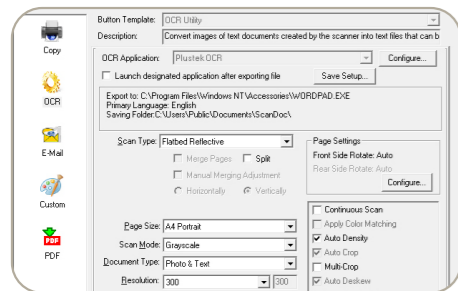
Copy

OCR

E-Mail

Custom

PDF

Button Template: OCR Utility

Description: Convert images of text documents created by the scanner into text files that can b

OCR Application: Plustek OCR

Configure...

Launch designated application after exporting file

Save Setup...

Export to: C:\Program Files\Windows NT\Accessories\WORDPAD.EXE
Primary Language: English
Saving Folder:C:\Users\Public\Documents\ScanDoc\

Scan Type: Flatbed Reflective

Merge Pages

Split

Manual Merging Adjustment

Horizontally

Vertically

Page Settings

Front Side Rotate: Auto

Rear Side Rotate: Auto

Configure...

Page Size: A4 Portrait

Scan Mode: Grayscale

Document Type: Photo & Text

Resolution: 300

300

Continuous Scan

Apply Color Matching

Auto Density

Auto Crop

Multi-Crop

Auto Deskew